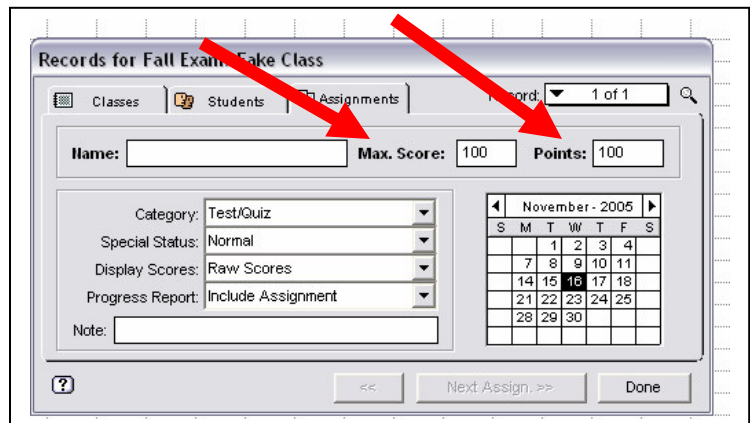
Records for Fall Exam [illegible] Fake Class

Classes | Students | Assignments

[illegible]ord: 1 of 1

Name:

Max. Score: 100

Points: 100

Category: Test/Quiz

Special Status: Normal

Display Scores: Raw Scores

Progress Report: Include Assignment

Note:

November - 2005

| S | M | T | W | T | F | S |
|---|---|---|---|---|---|---|
| | | 1 | 2 | 3 | 4 | |
| | 7 | 8 | 9 | 10 | 11 | |
| | 14 | 15 | 16 | 17 | 18 | |
| | 21 | 22 | 23 | 24 | 25 | |
| | 28 | 29 | 30 | | | |

?

<<

Next Assign. >>

Done